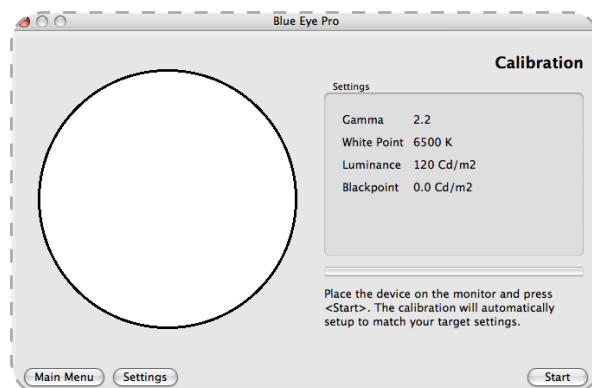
Blue Eye Pro

Calibration

Settings

| | |
|---|---|
| Gamma | 2.2 |
| White Point | 6500 K |
| Luminance | 120 Cd/m2 |
| Blackpoint | 0.0 Cd/m2 |

Place the device on the monitor and press <Start>. The calibration will automatically setup to match your target settings.

Main Menu

Settings

Start